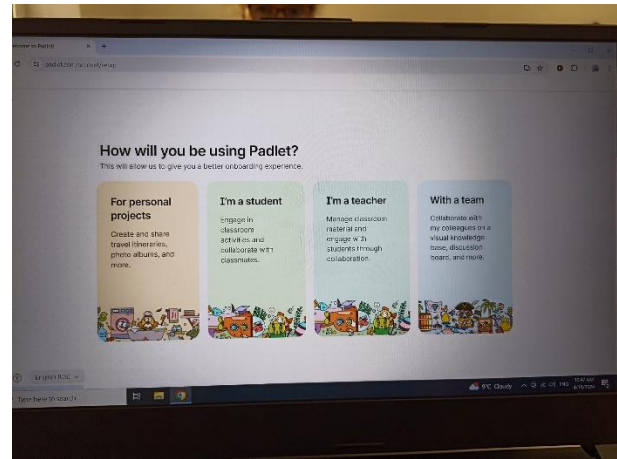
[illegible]ome to Padlet ×

padlet.com/account/setup

How will you be using Padlet?
This will allow us to give you a better onboarding experience.

For personal projects
Create and share travel itineraries, photo albums, and more.

I'm a student
Engage in classroom activities and collaborate with classmates.

I'm a teacher
Manage classroom material and engage with students through collaboration.

With a team
Collaborate with my colleagues on a visual knowledge base, discussion board, and more.

English (US)

Type here to search

9°C Cloudy